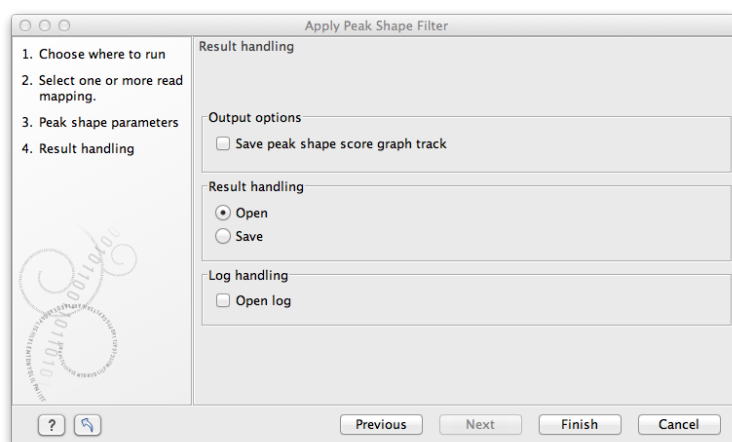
Apply Peak Shape Filter

1. Choose where to run
2. Select one or more read mapping.
3. Peak shape parameters
4. Result handling

Result handling

Output options
Save peak shape score graph track

Result handling
Open
Save

Log handling
Open log

?

Previous
Next
Finish
Cancel